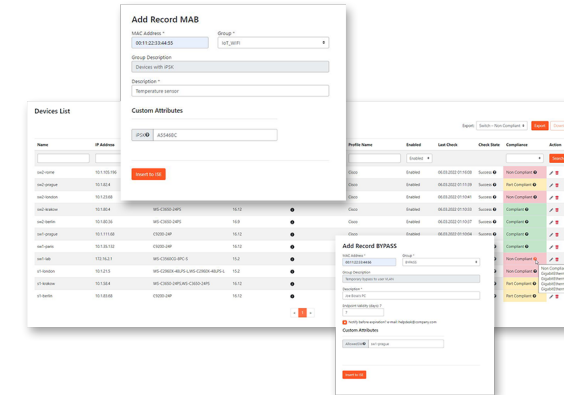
Add Record MAB

MAC Address *
00:11:22:33:44:55

Group *
IoT_WIFI

Group Description
Devices with iPSK

Description *
Temperature sensor

Custom Attributes

iPSK AS546DC

Insert to ISE

Devices List

Export: Switch - Non Compliant Export

| Name | IP Address | | | | Profile Name | Enabled | Last Check | Check State | Compliance | Action |
|---|---|---|---|---|---|---|---|---|---|---|
| sw2-rome | 10.1.153.180 | | | | Cisco | Enabled | 06.03.2022 01:10:08 | Success | Non Compliant | |
| sw2-prague | 10.1.82.8 | | | | Cisco | Enabled | 06.03.2022 01:10:26 | Success | Part Compliant | |
| sw2-london | 10.1.23.88 | | | | Cisco | Enabled | 06.03.2022 01:10:41 | Success | Non Compliant | |
| sw2-krakow | 10.1.80.4 | WS-C3650-24PS | 10.12 | | Cisco | Enabled | 06.03.2022 01:10:33 | Success | Compliant | |
| sw2-berlin | 10.1.80.26 | WS-C3650-24PS | 10.9 | | Cisco | Enabled | 06.03.2022 01:10:37 | Success | Compliant | |
| sw1-prague | 10.1.111.68 | C9200-24P | 10.12 | | Cisco | Enabled | 06.03.2022 01:10:04 | Success | Compliant | |
| sw1-paris | 10.1.35.132 | C9300-24P | 10.12 | | | | | | Compliant | |
| sw1-lab | 172.16.2.1 | WS-C3560CG-8PC-S | 15.2 | | | | | | Non Compliant | |
| s1-london | 10.1.21.5 | WS-C2960X-48LPS-L,WS-C2960X-48LPS-L | 15.2 | | | | | | Part Compliant | |
| s1-krakow | 10.1.58.4 | WS-C3650-24PS,WS-C3650-24PS | 10.12 | | | | | | Part Compliant | |
| s1-berlin | 10.1.83.86 | C9300-24P | 10.12 | | | | | | Part Compliant | |

Port Compliant GigabitEthernet GigabitEthernet GigabitEthernet

1

Add Record BYPASS

MAC Address *
00:11:22:33:44:66

Group *
BYPASS

Group Description
Temporary bypass for user to ent

Description *
Ann Brown PC

Endpoint validity (days) *
7

Notify before expiration to mail: helpdesk@company.com

Custom Attributes

AllowedSW sw1-prague

Insert to ISE